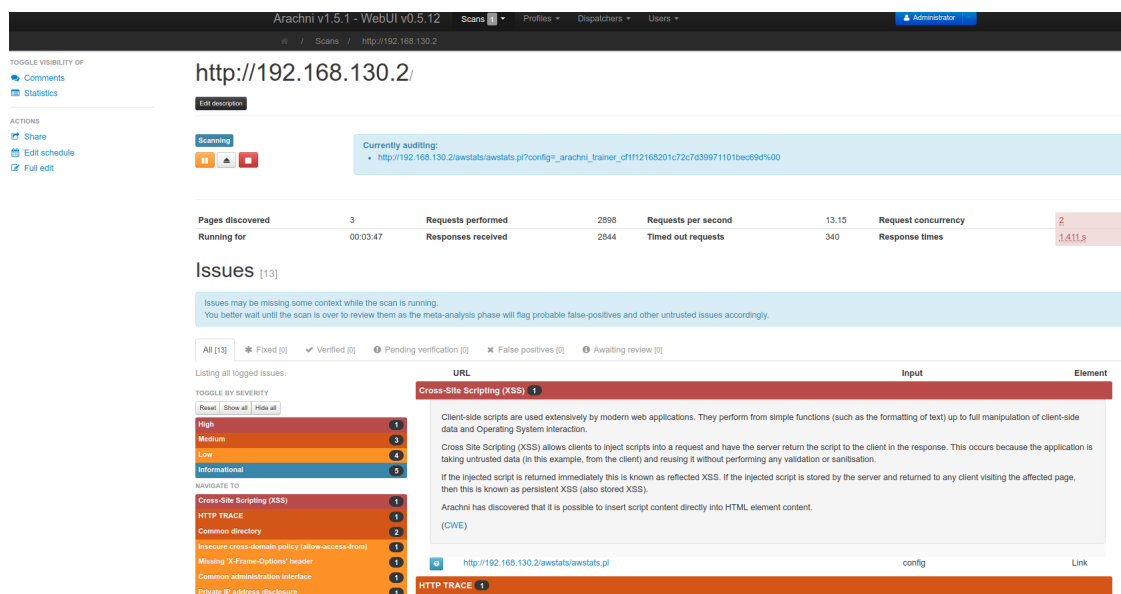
Arachni v1.5.1 - WebUI v0.5.12 Scans 1 Profiles Dispatchers Users Administrator

/ Scans / http://192.168.130.2

TOGGLE VISIBILITY OF
Comments
Statistics

ACTIONS
Share
Edit schedule
Full edit

http://192.168.130.2/

Edit description

Scanning

Currently auditing:
• http://192.168.130.2/awstats/awstats.pl?config=_arachni_trainer_cf1f12168201c72c7d39971101bec69d%00

| Pages discovered | 3 | Requests performed | 2898 | Requests per second | 13.15 | Request concurrency | 2 |
|---|---|---|---|---|---|---|---|
| Running for | 00:03:47 | Responses received | 2844 | Timed out requests | 340 | Response times | 1.411 s |

Issues [13]

Issues may be missing some context while the scan is running.
You better wait until the scan is over to review them as the meta-analysis phase will flag probable false-positives and other untrusted issues accordingly.

All [13] Fixed [0] Verified [0] Pending verification [0] False positives [0] Awaiting review [0]

Listing all logged issues.

TOGGLE BY SEVERITY
Reset Show all Hide all
High 1
Medium 3
Low 4
Informational 5

NAVIGATE TO
Cross-Site Scripting (XSS) 1
HTTP TRACE 1
Common directory 2
Insecure cross-domain policy (allow-access-from) 1
Missing 'X-Frame-Options' header 1
Common administration interface 1
Private IP address disclosure 1

URL Input Element

Cross-Site Scripting (XSS) 1

Client-side scripts are used extensively by modern web applications. They perform from simple functions (such as the formatting of text) up to full manipulation of client-side data and Operating System interaction.

Cross Site Scripting (XSS) allows clients to inject scripts into a request and have the server return the script to the client in the response. This occurs because the application is taking untrusted data (in this example, from the client) and reusing it without performing any validation or sanitisation.

If the injected script is returned immediately this is known as reflected XSS. If the injected script is stored by the server and returned to any client visiting the affected page, then this is known as persistent XSS (also stored XSS).

Arachni has discovered that it is possible to insert script content directly into HTML element content.

(CWE)

http://192.168.130.2/awstats/awstats.pl config Link

HTTP TRACE 1